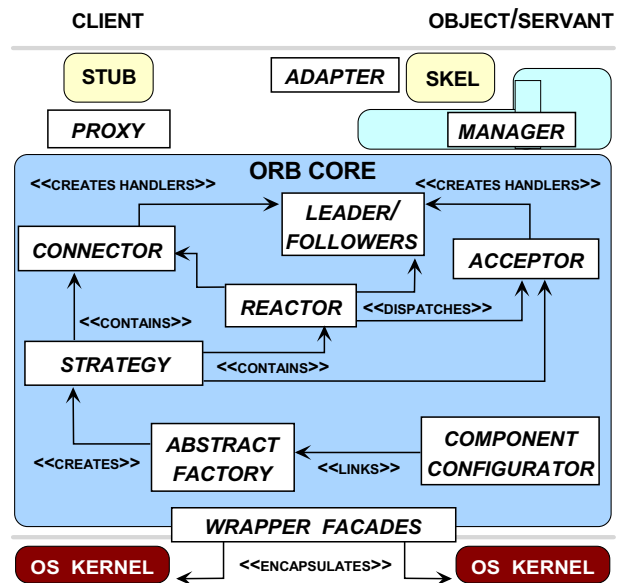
CLIENT

OBJECT/SERVANT

STUB

ADAPTER

SKEL

PROXY

MANAGER

ORB CORE

<<CREATES HANDLERS>>

<<CREATES HANDLERS>>

LEADER/ FOLLOWERS

CONNECTOR

ACCEPTOR

REACTOR

<<DISPATCHES>>

<<CONTAINS>>

STRATEGY

<<CONTAINS>>

ABSTRACT FACTORY

COMPONENT CONFIGURATOR

<<CREATES>>

<<LINKS>>

WRAPPER FACADES

OS KERNEL

<<ENCAPSULATES>>

OS KERNEL